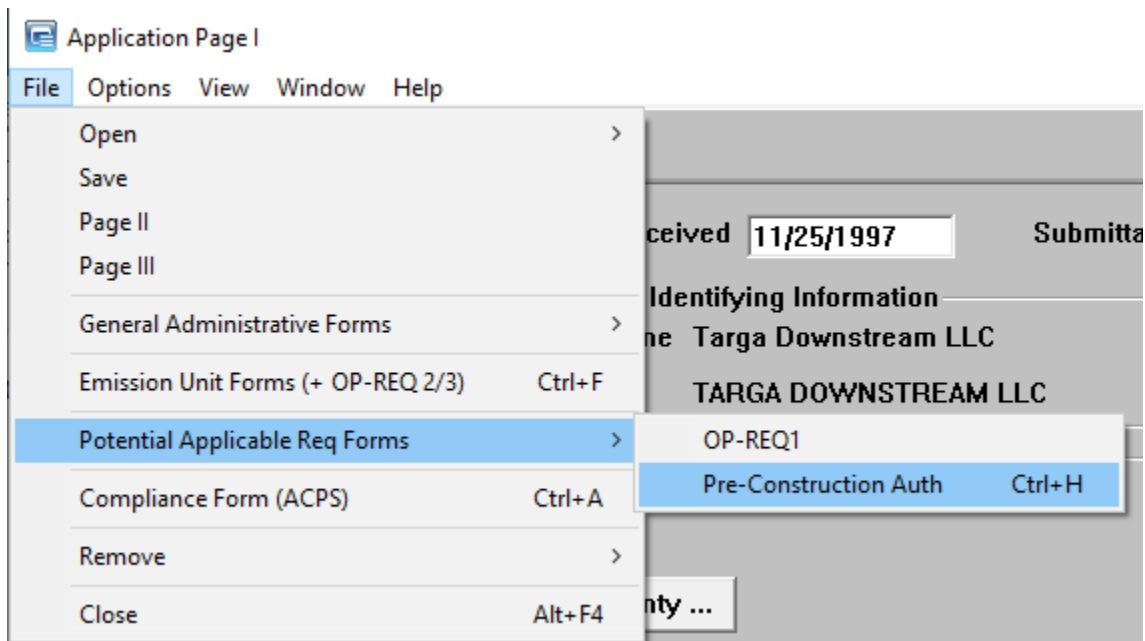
Application Page I

File Options View Window Help

Open >
Save
Page II
Page III

General Administrative Forms >

Emission Unit Forms (+ OP-REQ 2/3) Ctrl+F

Potential Applicable Req Forms >

Compliance Form (ACPS) Ctrl+A

Remove >

Close Alt+F4

OP-REQ1
Pre-Construction Auth Ctrl+H

ceived 11/25/1997

Submitta

Identifying Information

ne Targa Downstream LLC

TARGA DOWNSTREAM LLC

nty ...